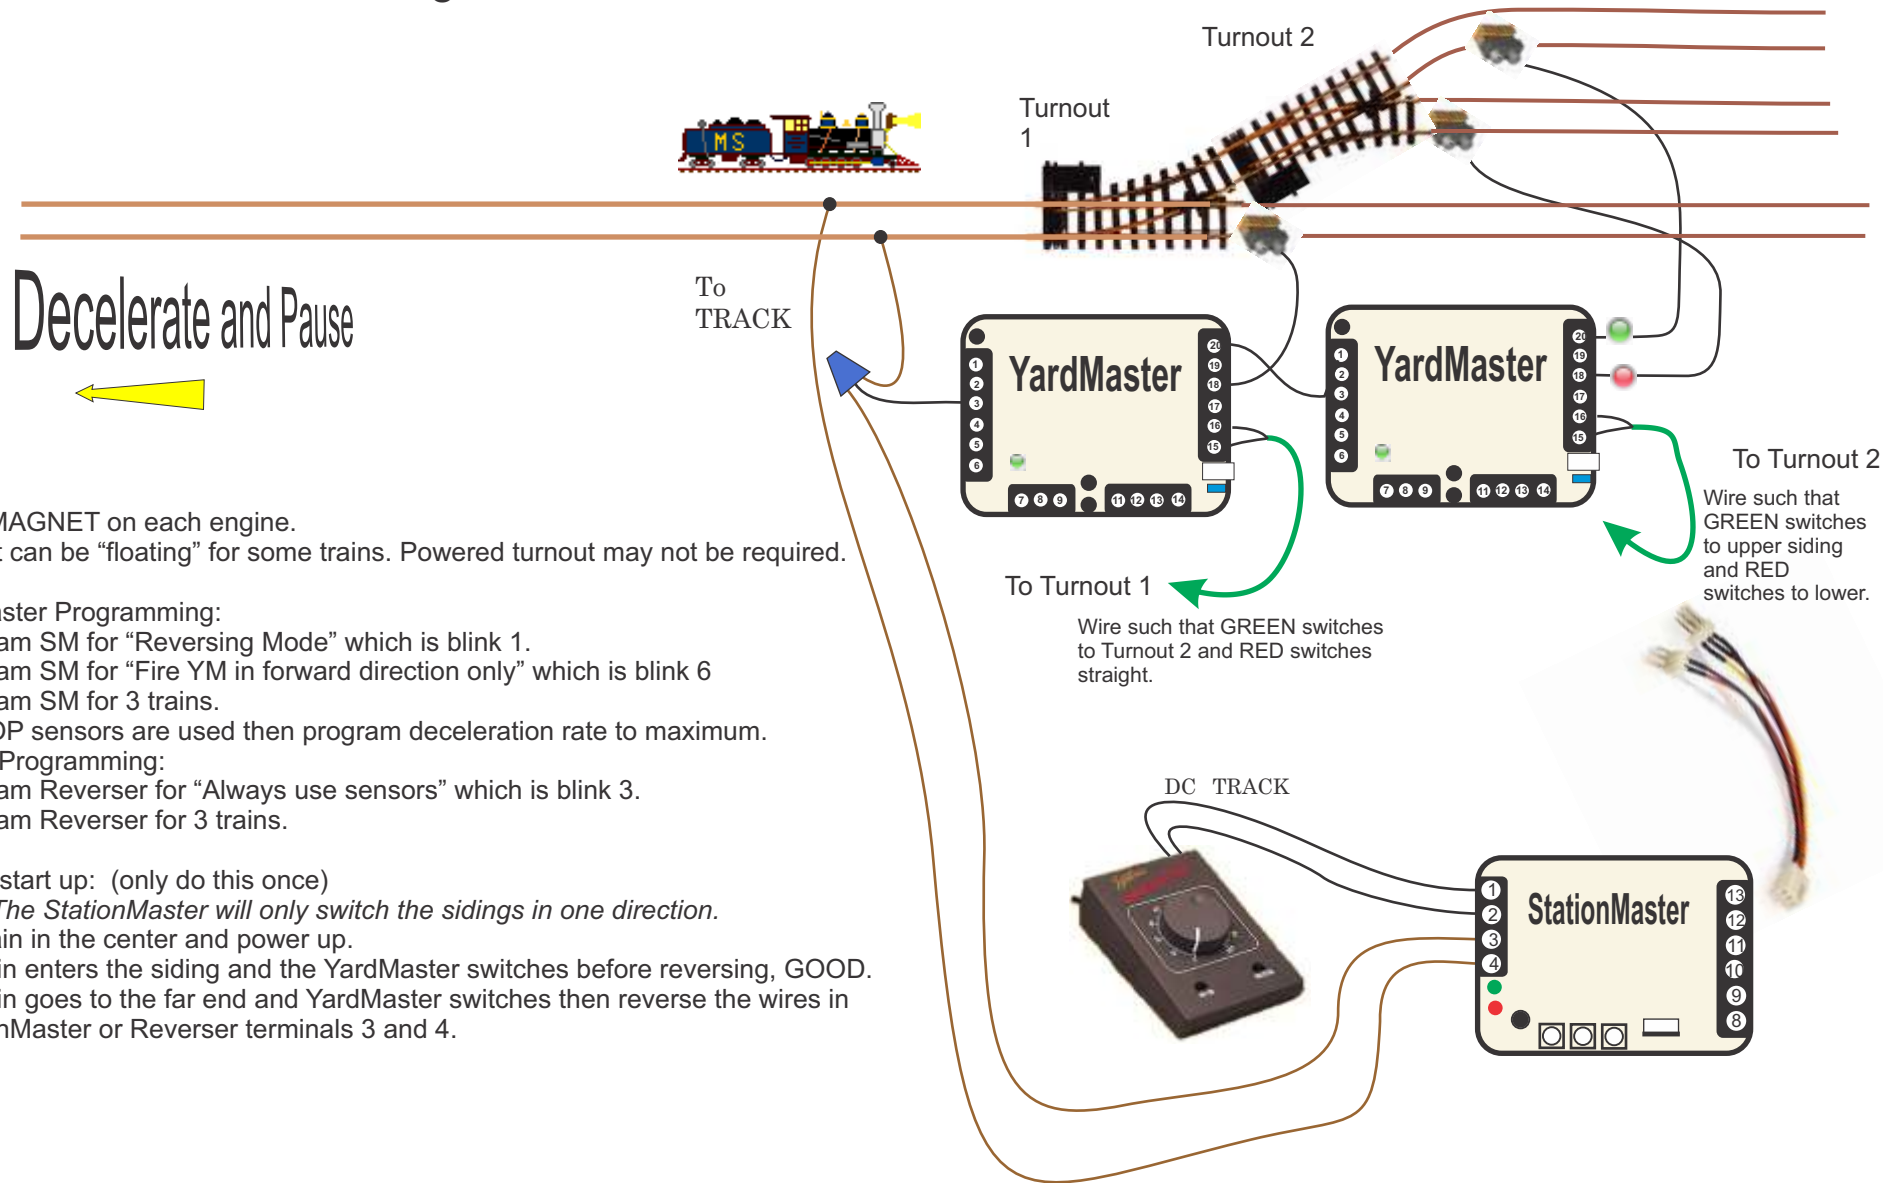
Turnout 2

Turnout 1

MS

Decelerate and Pause

To TRACK

YardMaster

1 2 3 4 5 6

20 19 18 17 16 15

7 8 9 11 12 13 14

YardMaster

1 2 3 4 5 6

20 19 18 17 16 15

7 8 9 11 12 13 14

To Turnout 2

Wire such that GREEN switches to upper siding and RED switches to lower.

To Turnout 1

Wire such that GREEN switches to Turnout 2 and RED switches straight.

MAGNET on each engine.
t can be "floating" for some trains. Powered turnout may not be required.

aster Programming:
am SM for "Reversing Mode" which is blink 1.
am SM for "Fire YM in forward direction only" which is blink 6
am SM for 3 trains.
OP sensors are used then program deceleration rate to maximum.
Programming:
am Reverser for "Always use sensors" which is blink 3.
am Reverser for 3 trains.

start up: (only do this once)
The StationMaster will only switch the sidings in one direction.
in in the center and power up.
in enters the siding and the YardMaster switches before reversing, GOOD.
in goes to the far end and YardMaster switches then reverse the wires in
nMaster or Reverser terminals 3 and 4.

DC TRACK

StationMaster

1 2 3 4

13 12 11 10 9 8